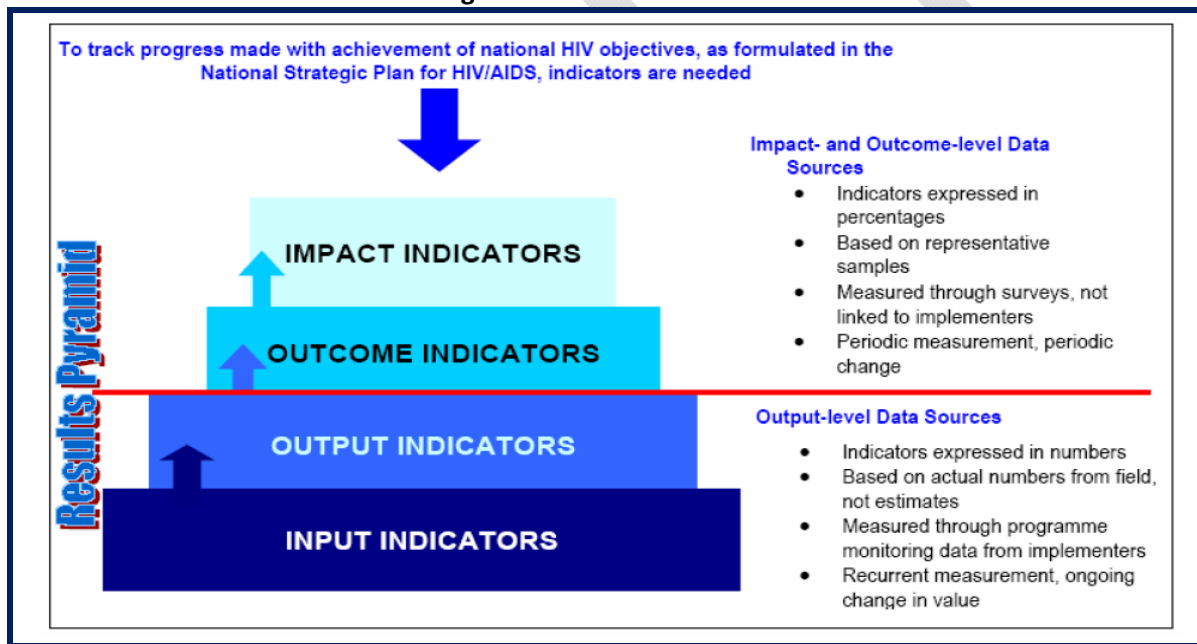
To track progress made with achievement of national HIV objectives, as formulated in the National Strategic Plan for HIV/AIDS, indicators are needed

Results Pyramid

IMPACT INDICATORS

OUTCOME INDICATORS

OUTPUT INDICATORS

INPUT INDICATORS

Impact- and Outcome-level Data Sources

- Indicators expressed in percentages
- Based on representative samples
- Measured through surveys, not linked to implementers
- Periodic measurement, periodic change

Output-level Data Sources

- Indicators expressed in numbers
- Based on actual numbers from field, not estimates
- Measured through programme monitoring data from implementers
- Recurrent measurement, ongoing change in value